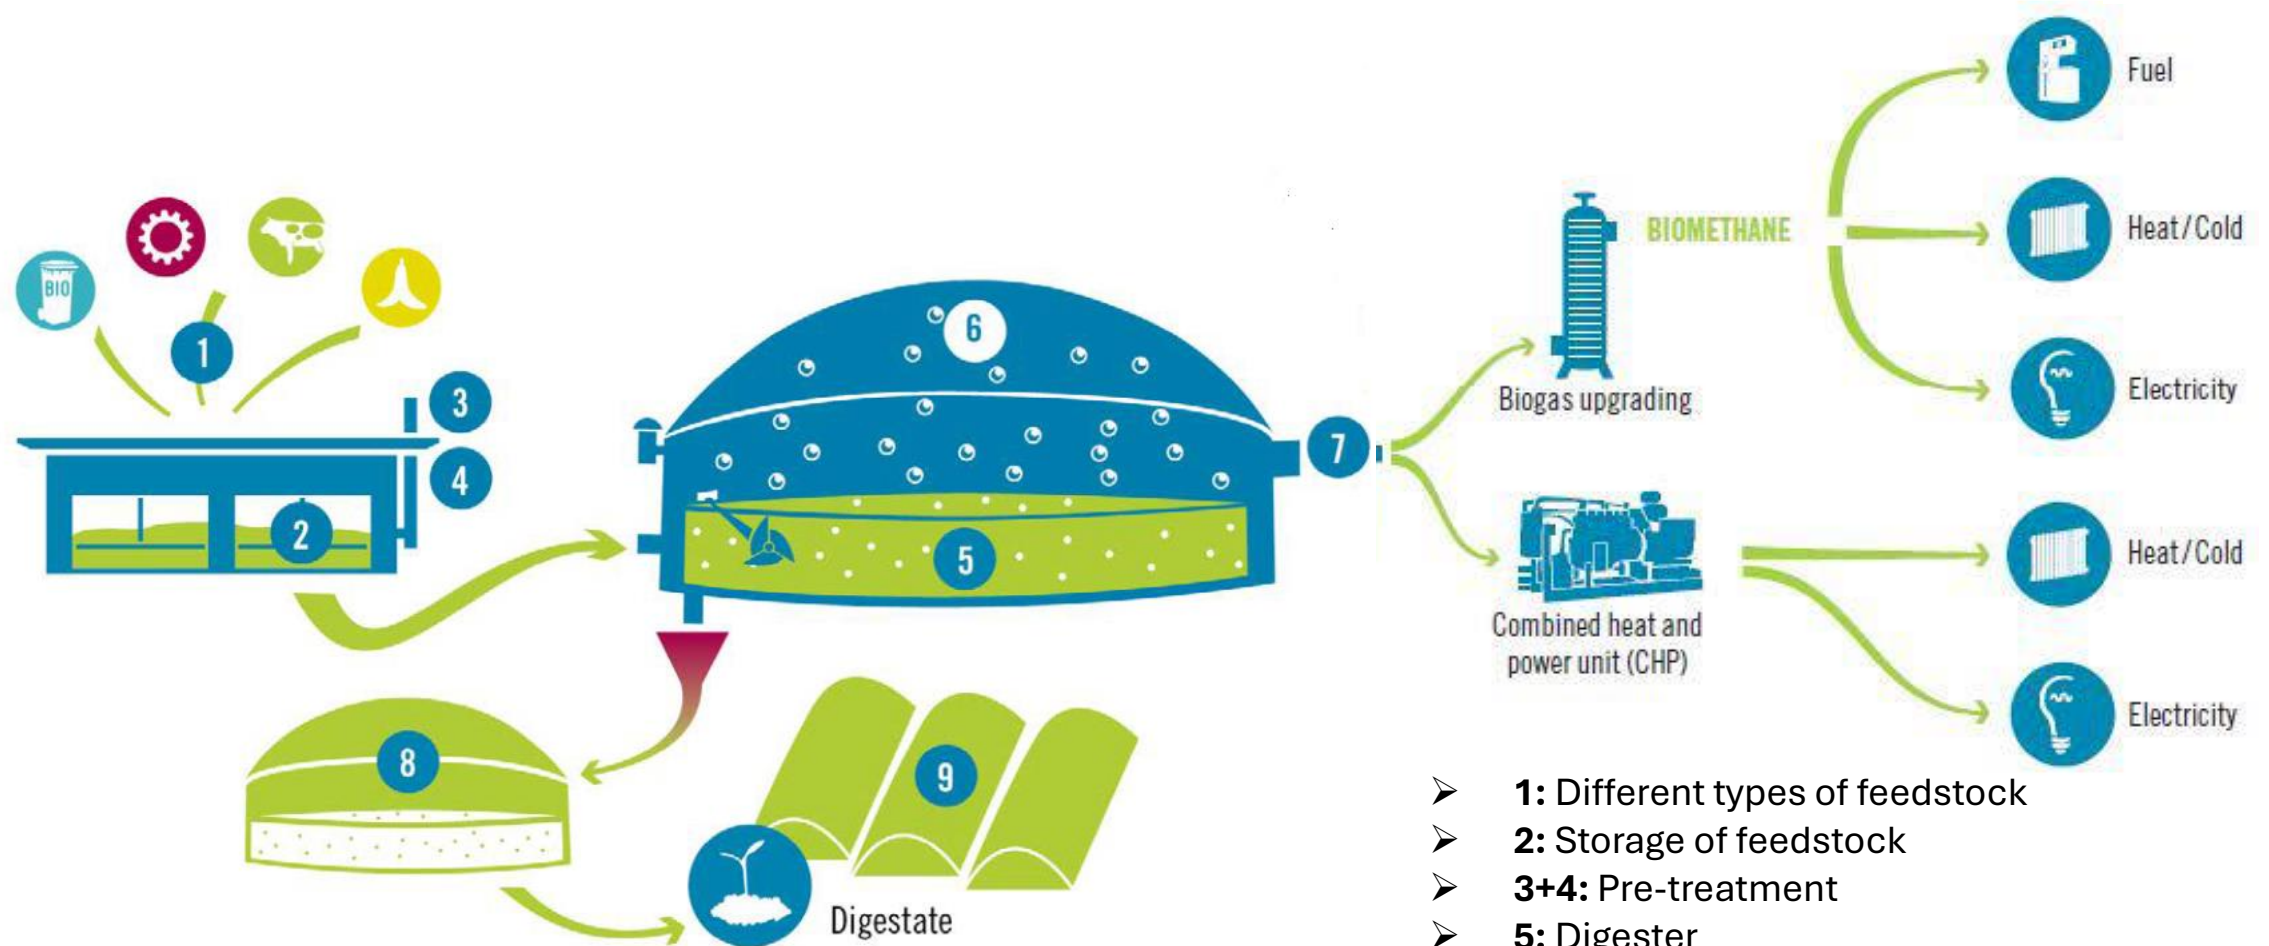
BIO

1

3

4

2

6

5

7

8

9

Digestate

BIOMETHANE

Biogas upgrading

Combined heat and power unit (CHP)

Fuel

Heat/Cold

Electricity

Heat/Cold

Electricity

➢ **1:** Different types of feedstock
➢ **2:** Storage of feedstock
➢ **3+4:** Pre-treatment
➢ **5:** Digester